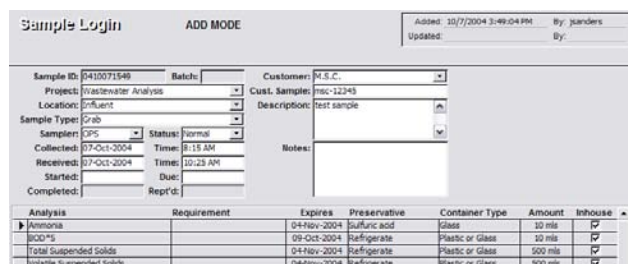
Sample Login

ADD MODE

Added: 10/7/2004 3:49:04 PM By: jsanders
Updated: By:

Sample ID: 0410071549 Batch:
Project: Wastewater Analysis
Location: Influent
Sample Type: Grab
Sampler: OPS Status: Normal
Collected: 07-Oct-2004 Time: 8:15 AM
Received: 07-Oct-2004 Time: 10:25 AM
Started: Due:
Completed: Rept'd:

Customer: M.S.C.
Cust. Sample: msc-12345
Description: test sample

Notes:

| Analysis | Requirement | Expires | Preservative | Container Type | Amount | Inhouse |
|---|---|---|---|---|---|---|
| Ammonia | | 04-Nov-2004 | Sulfuric acid | Glass | 10 mls | ☑ |
| BOD*5 | | 09-Oct-2004 | Refrigerate | Plastic or Glass | 10 mls | ☑ |
| Total Suspended Solids | | 04-Nov-2004 | Refrigerate | Plastic or Glass | 500 mls | ☑ |
| Volatile Suspended Solids | | 04-Nov-2004 | Refrigerate | Plastic or Glass | 500 mls | ☑ |